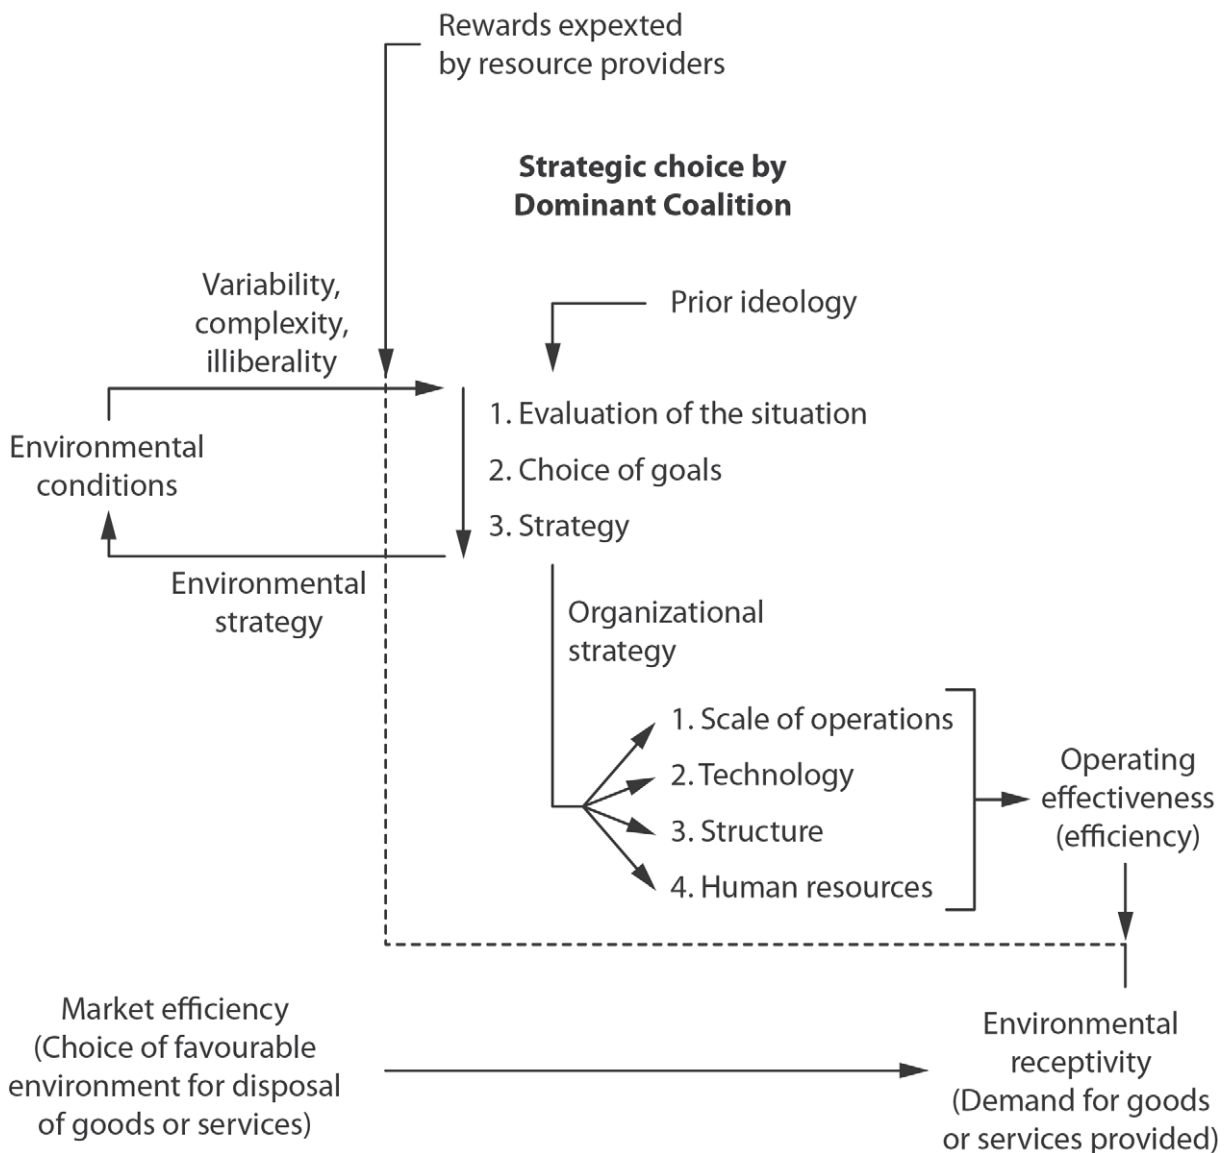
Rewards expexted by resource providers

Strategic choice by Dominant Coalition

Variability, complexity, illiberality

Prior ideology

Environmental conditions

1. Evaluation of the situation
2. Choice of goals
3. Strategy

Environmental strategy

Organizational strategy

1. Scale of operations
2. Technology
3. Structure
4. Human resources

Operating effectiveness (efficiency)

Market efficiency (Choice of favourable environment for disposal of goods or services)

Environmental receptivity (Demand for goods or services provided)